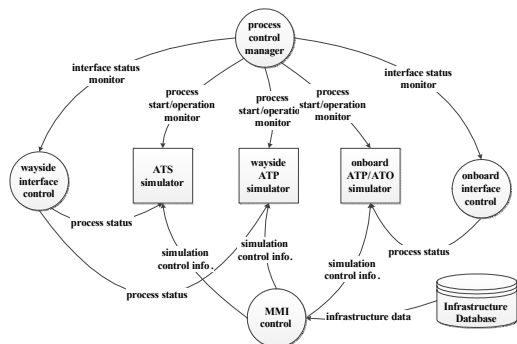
process control manager

interface status monitor

interface status monitor

process start/operation monitor

process start/operation monitor

process start/operation monitor

wayside interface control

ATS simulator

wayside ATP simulator

onboard ATP/ATO simulator

onboard interface control

process status

process status

simulation control info.

simulation control info.

simulation control info.

process status

MMI control

infrastructure data

Infrastructure Database